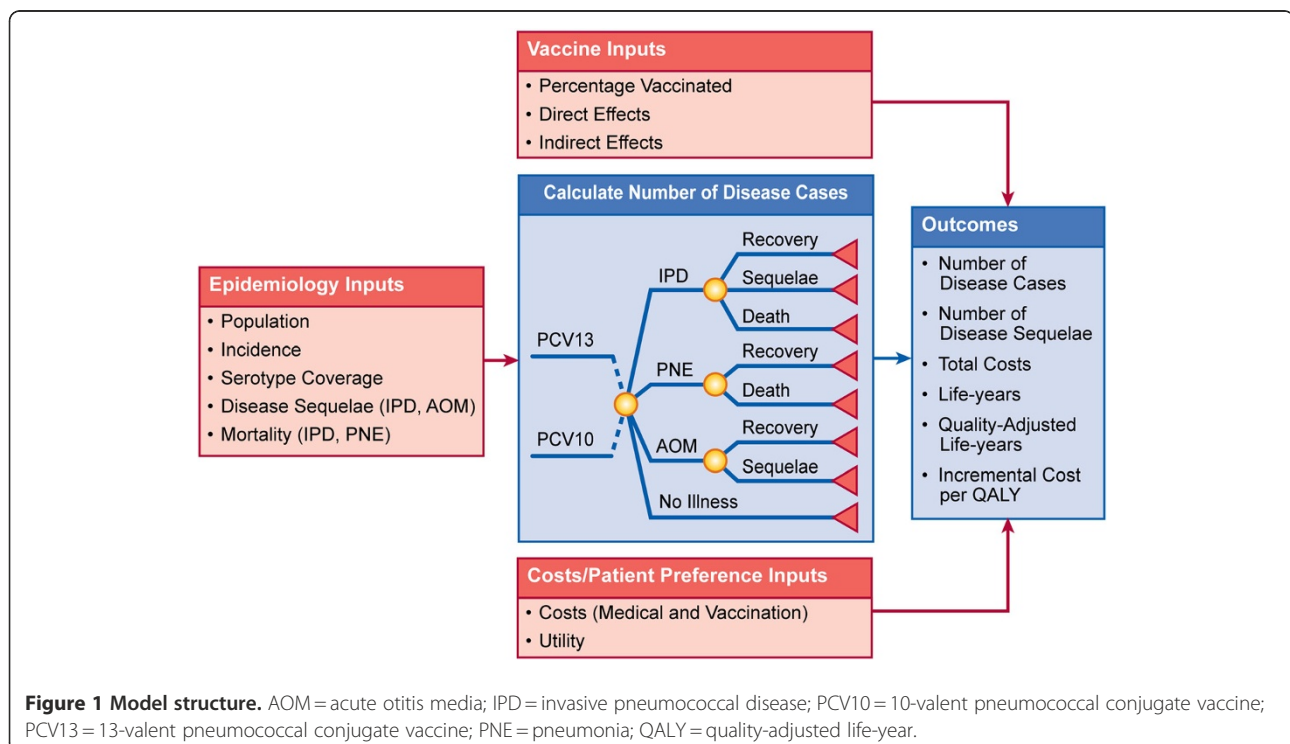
Vaccine Inputs
• Percentage Vaccinated
• Direct Effects
• Indirect Effects

Epidemiology Inputs
• Population
• Incidence
• Serotype Coverage
• Disease Sequelae (IPD, AOM)
• Mortality (IPD, PNE)

Calculate Number of Disease Cases

PCV13
PCV10
IPD
Recovery
Sequelae
Death
PNE
Recovery
Death
AOM
Recovery
Sequelae
No Illness

Outcomes
• Number of Disease Cases
• Number of Disease Sequelae
• Total Costs
• Life-years
• Quality-Adjusted Life-years
• Incremental Cost per QALY

Costs/Patient Preference Inputs
• Costs (Medical and Vaccination)
• Utility

**Figure 1 Model structure.** AOM = acute otitis media; IPD = invasive pneumococcal disease; PCV10 = 10-valent pneumococcal conjugate vaccine; PCV13 = 13-valent pneumococcal conjugate vaccine; PNE = pneumonia; QALY = quality-adjusted life-year.